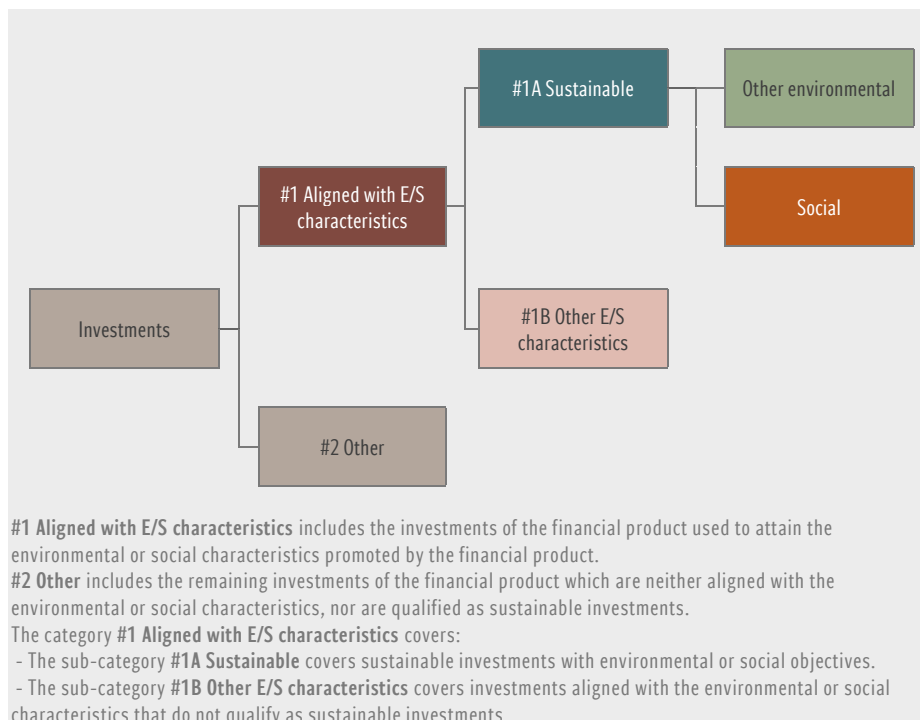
#1A Sustainable

Other environmental

#1 Aligned with E/S characteristics

Social

Investments

#1B Other E/S characteristics

#2 Other

**#1 Aligned with E/S characteristics** includes the investments of the financial product used to attain the environmental or social characteristics promoted by the financial product.
**#2 Other** includes the remaining investments of the financial product which are neither aligned with the environmental or social characteristics, nor are qualified as sustainable investments.
The category **#1 Aligned with E/S characteristics** covers:
- The sub-category **#1A Sustainable** covers sustainable investments with environmental or social objectives.
- The sub-category **#1B Other E/S characteristics** covers investments aligned with the environmental or social characteristics that do not qualify as sustainable investments.